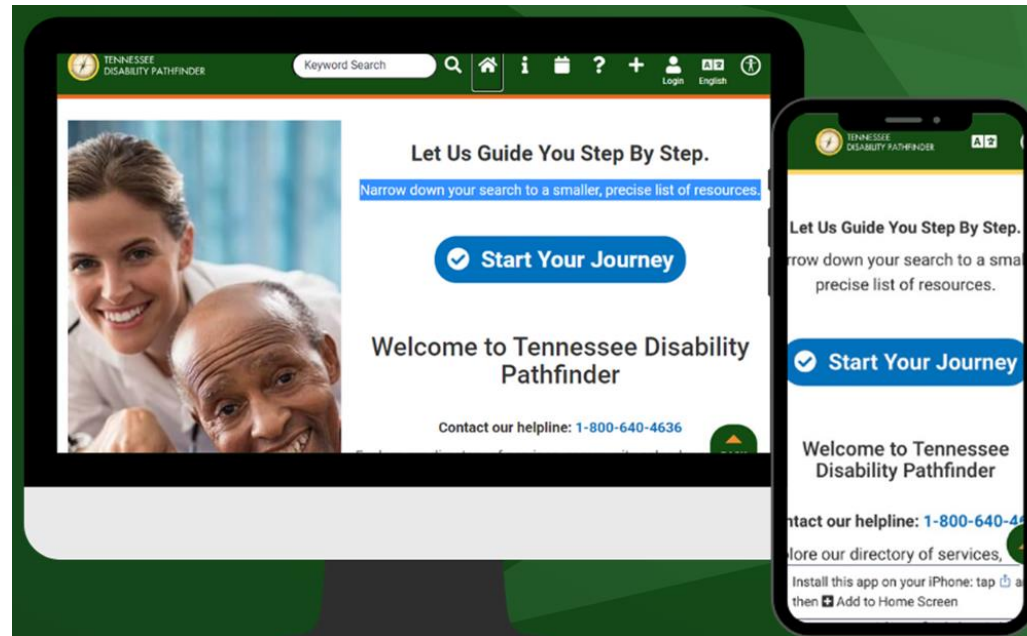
TENNESSEE DISABILITY PATHFINDER

Keyword Search

Login English

Let Us Guide You Step By Step.

Narrow down your search to a smaller, precise list of resources.

Start Your Journey

Welcome to Tennessee Disability Pathfinder

Contact our helpline: 1-800-640-4636

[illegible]

TENNESSEE DISABILITY PATHFINDER

Let Us Guide You Step By Step.

rrow down your search to a sma precise list of resources.

Start Your Journey

Welcome to Tennessee Disability Pathfinder

ntact our helpline: 1-800-640-4

lore our directory of services,

Install this app on your iPhone: tap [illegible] a then Add to Home Screen